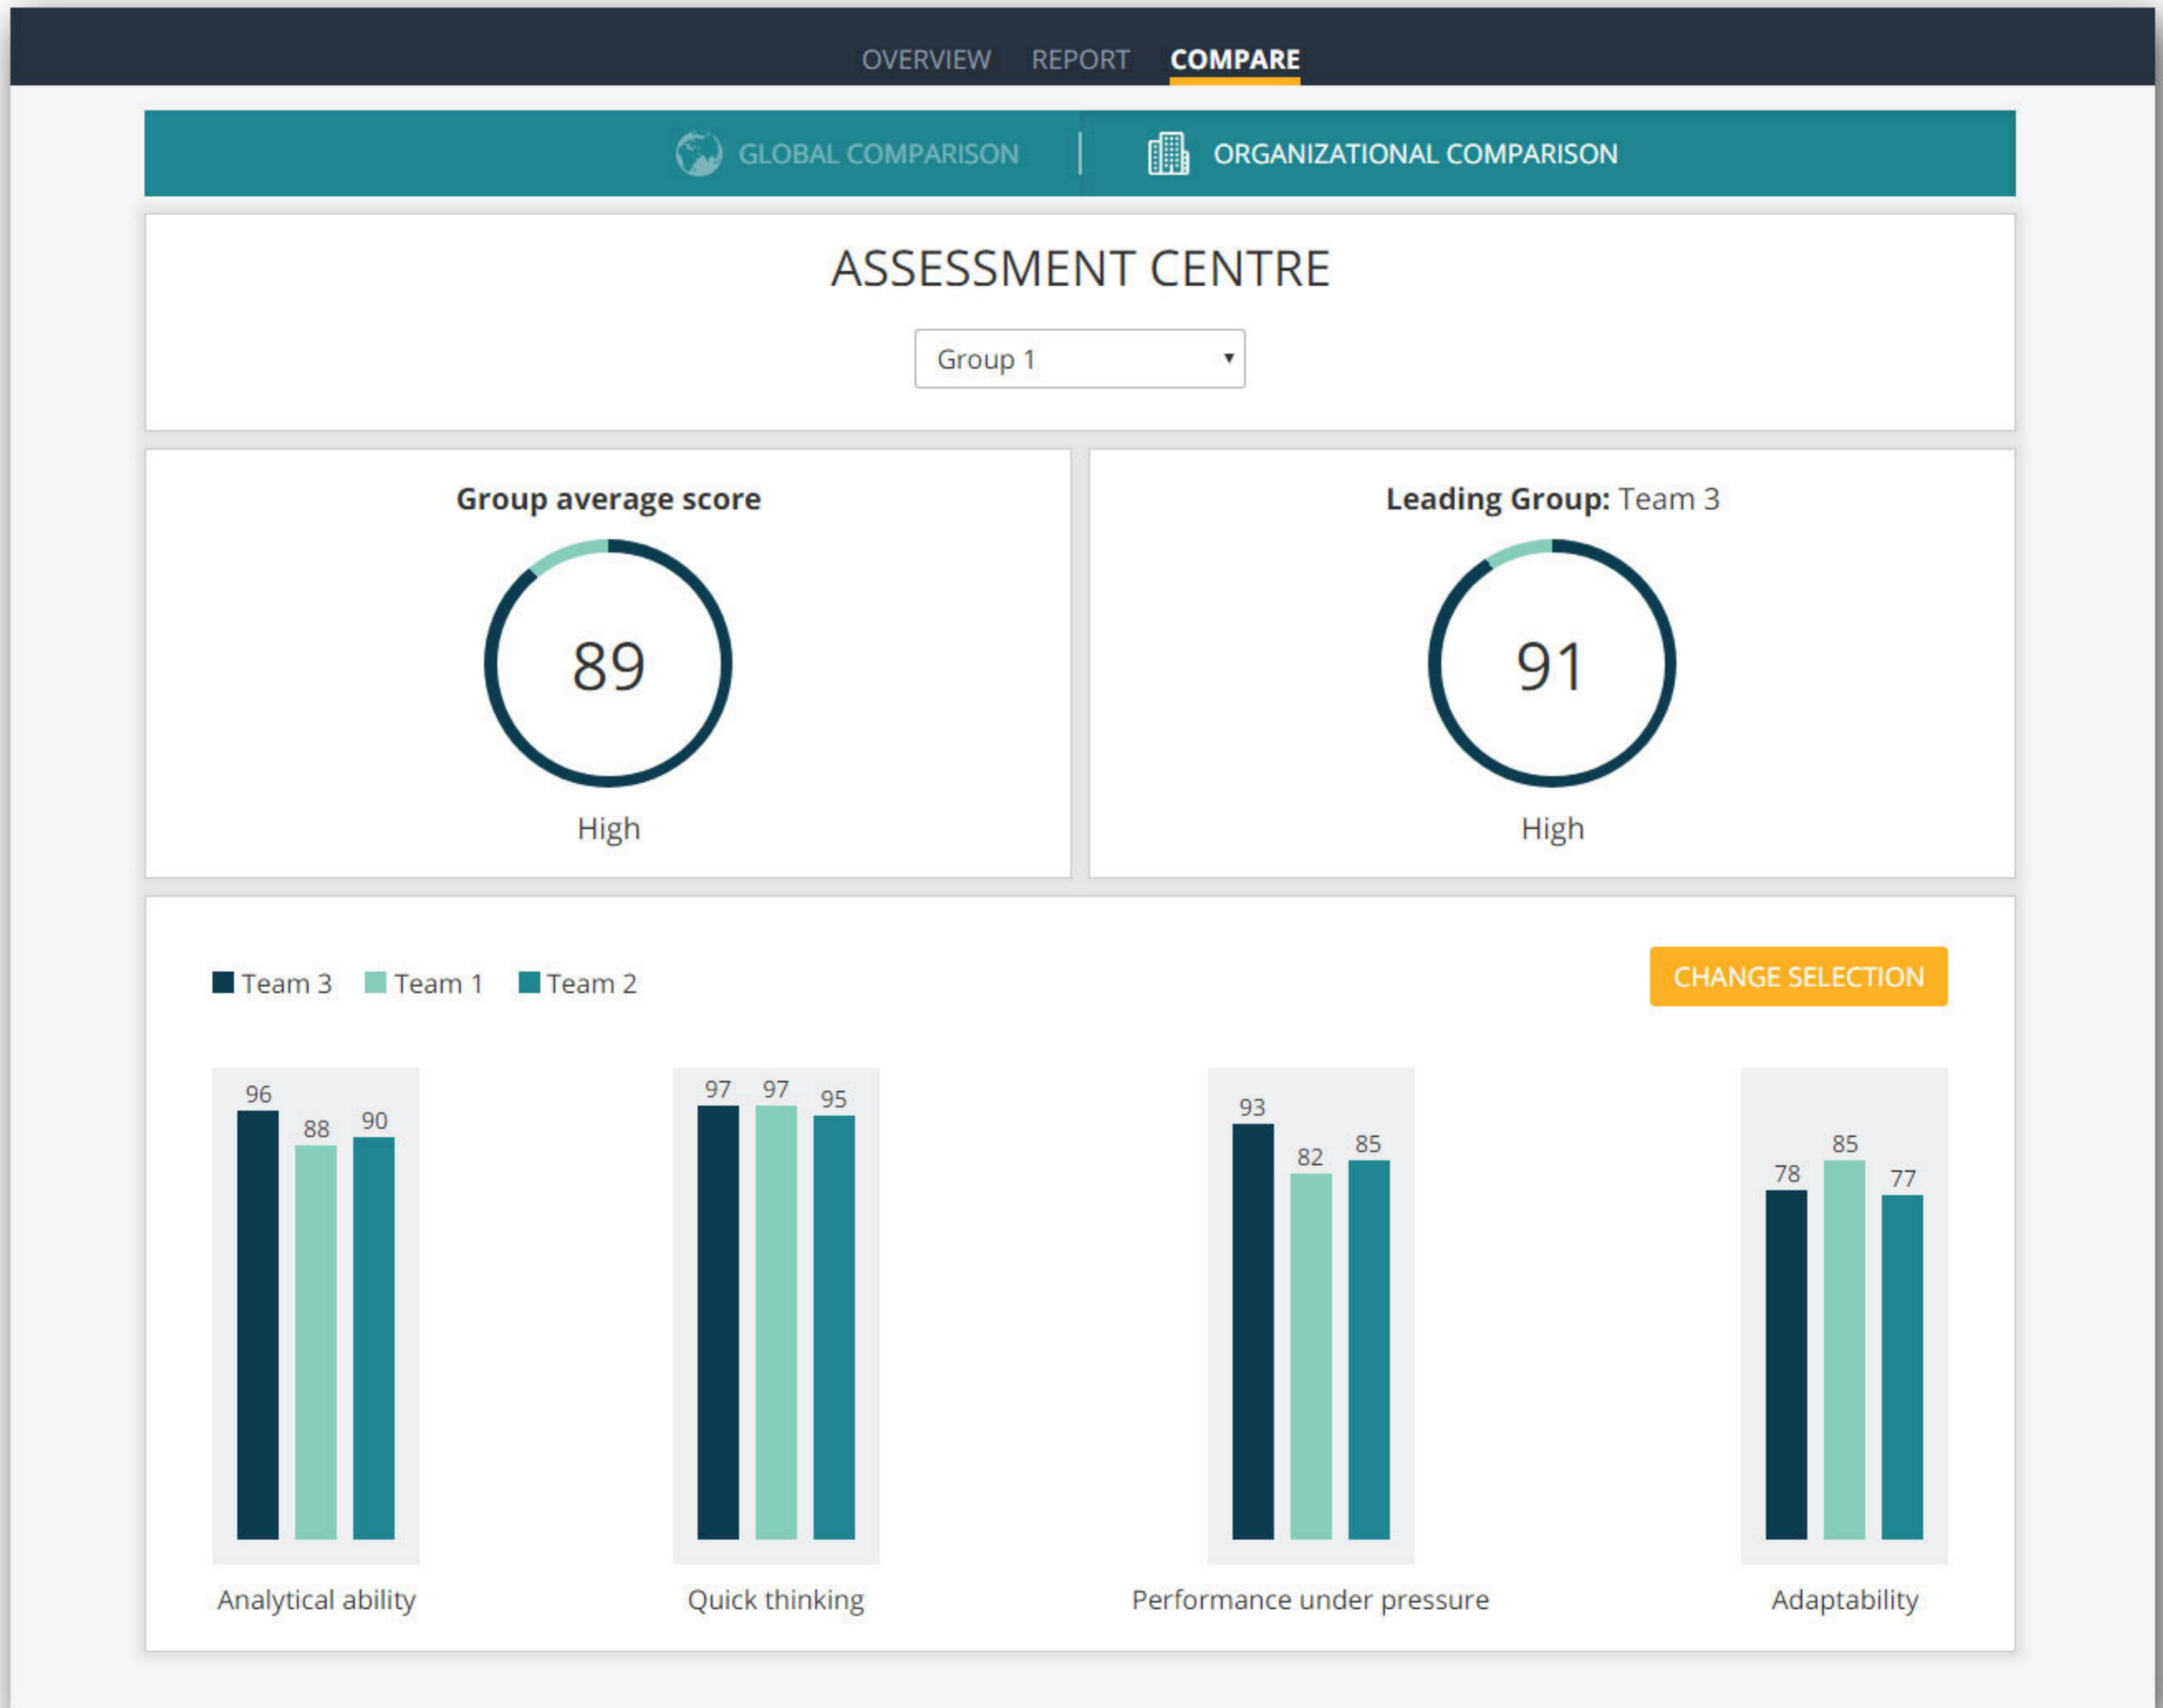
OVERVIEW REPORT COMPARE

GLOBAL COMPARISON | ORGANIZATIONAL COMPARISON

ASSESSMENT CENTRE

Group 1

Group average score

89

High

Leading Group: Team 3

91

High

Team 3 Team 1 Team 2

CHANGE SELECTION

96 88 90
Analytical ability

97 97 95
Quick thinking

93 82 85
Performance under pressure

78 85 77
Adaptability